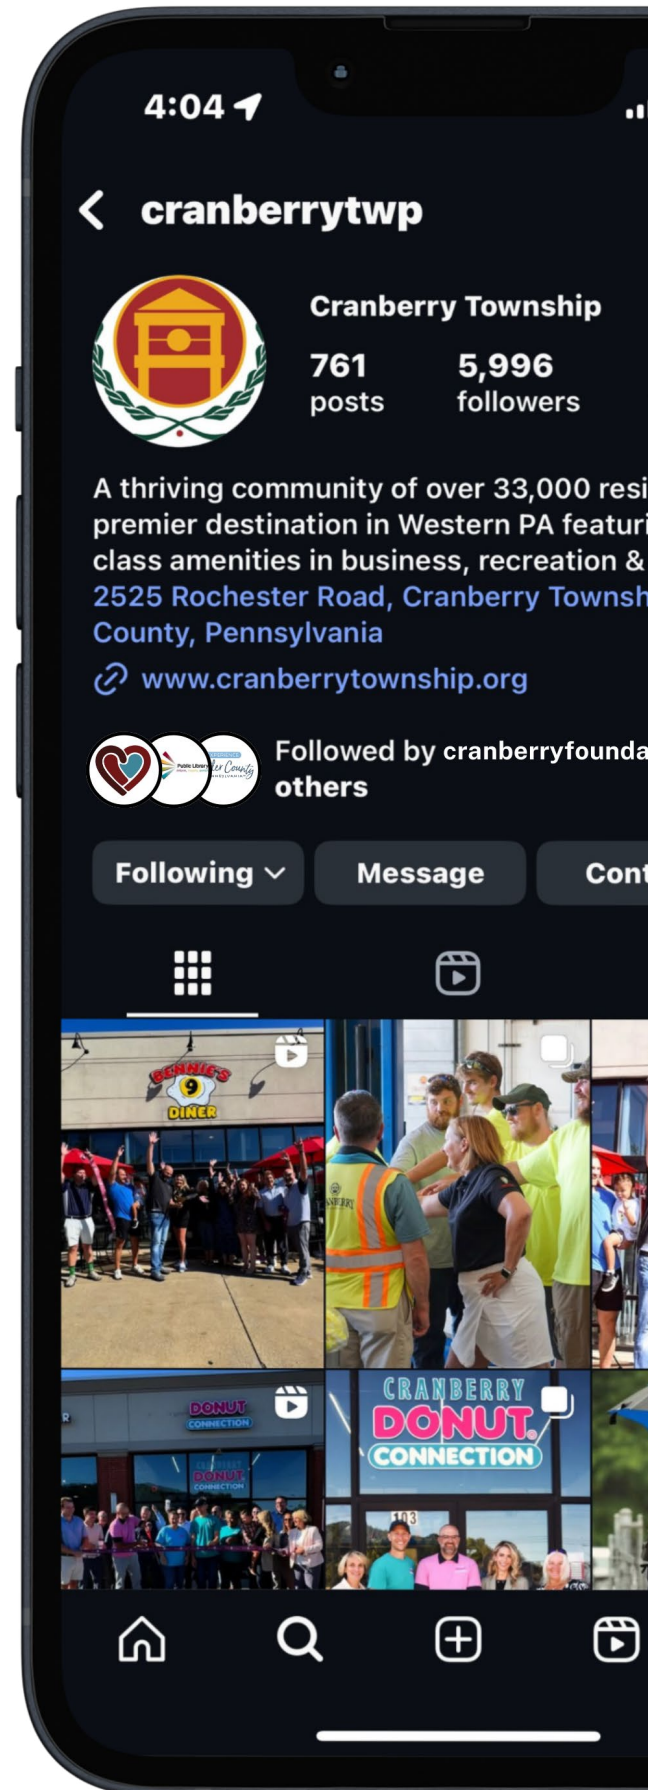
4:04

cranberrytwp

Cranberry Township

761 posts

5,996 followers

A thriving community of over 33,000 resi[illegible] premier destination in Western PA featuri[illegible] class amenities in business, recreation & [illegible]
2525 Rochester Road, Cranberry Townsh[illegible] County, Pennsylvania
www.cranberrytownship.org

Followed by cranberryfounda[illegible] others

Following

Message

Cont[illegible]

BENNIE'S 9 DINER

DONUT CONNECTION

CRANBERRY DONUT CONNECTION

103